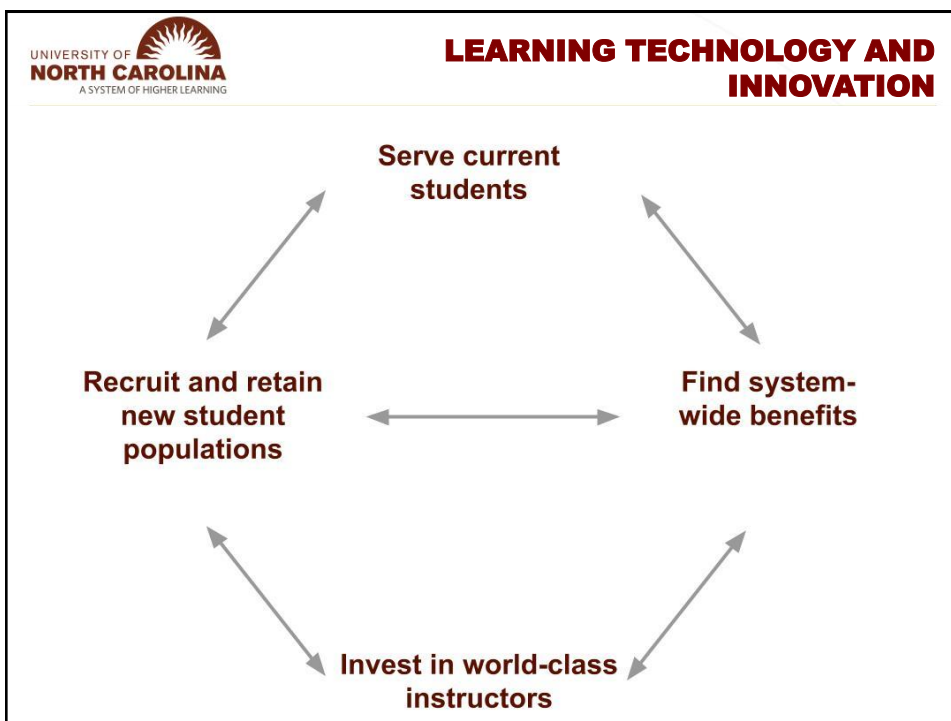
UNIVERSITY OF
NORTH CAROLINA
A SYSTEM OF HIGHER LEARNING

LEARNING TECHNOLOGY AND INNOVATION

Serve current students

Recruit and retain new student populations

Find system-wide benefits

Invest in world-class instructors